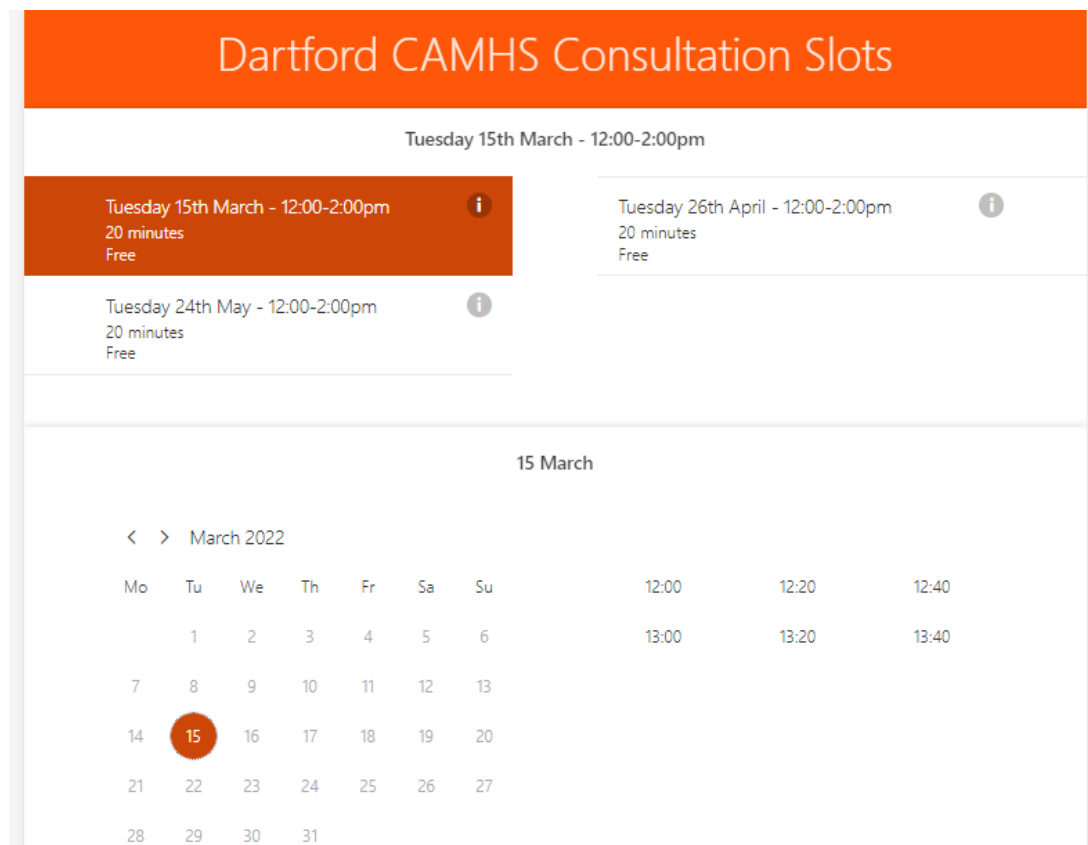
Dartford CAMHS Consultation Slots

Tuesday 15th March - 12:00-2:00pm

Tuesday 15th March - 12:00-2:00pm
20 minutes
Free

Tuesday 26th April - 12:00-2:00pm
20 minutes
Free

Tuesday 24th May - 12:00-2:00pm
20 minutes
Free

15 March

< > March 2022

| Mo | Tu | We | Th | Fr | Sa | Su |
|---|---|---|---|---|---|---|
| | 1 | 2 | 3 | 4 | 5 | 6 |
| 7 | 8 | 9 | 10 | 11 | 12 | 13 |
| 14 | 15 | 16 | 17 | 18 | 19 | 20 |
| 21 | 22 | 23 | 24 | 25 | 26 | 27 |
| 28 | 29 | 30 | 31 | | | |

12:00 12:20 12:40
13:00 13:20 13:40